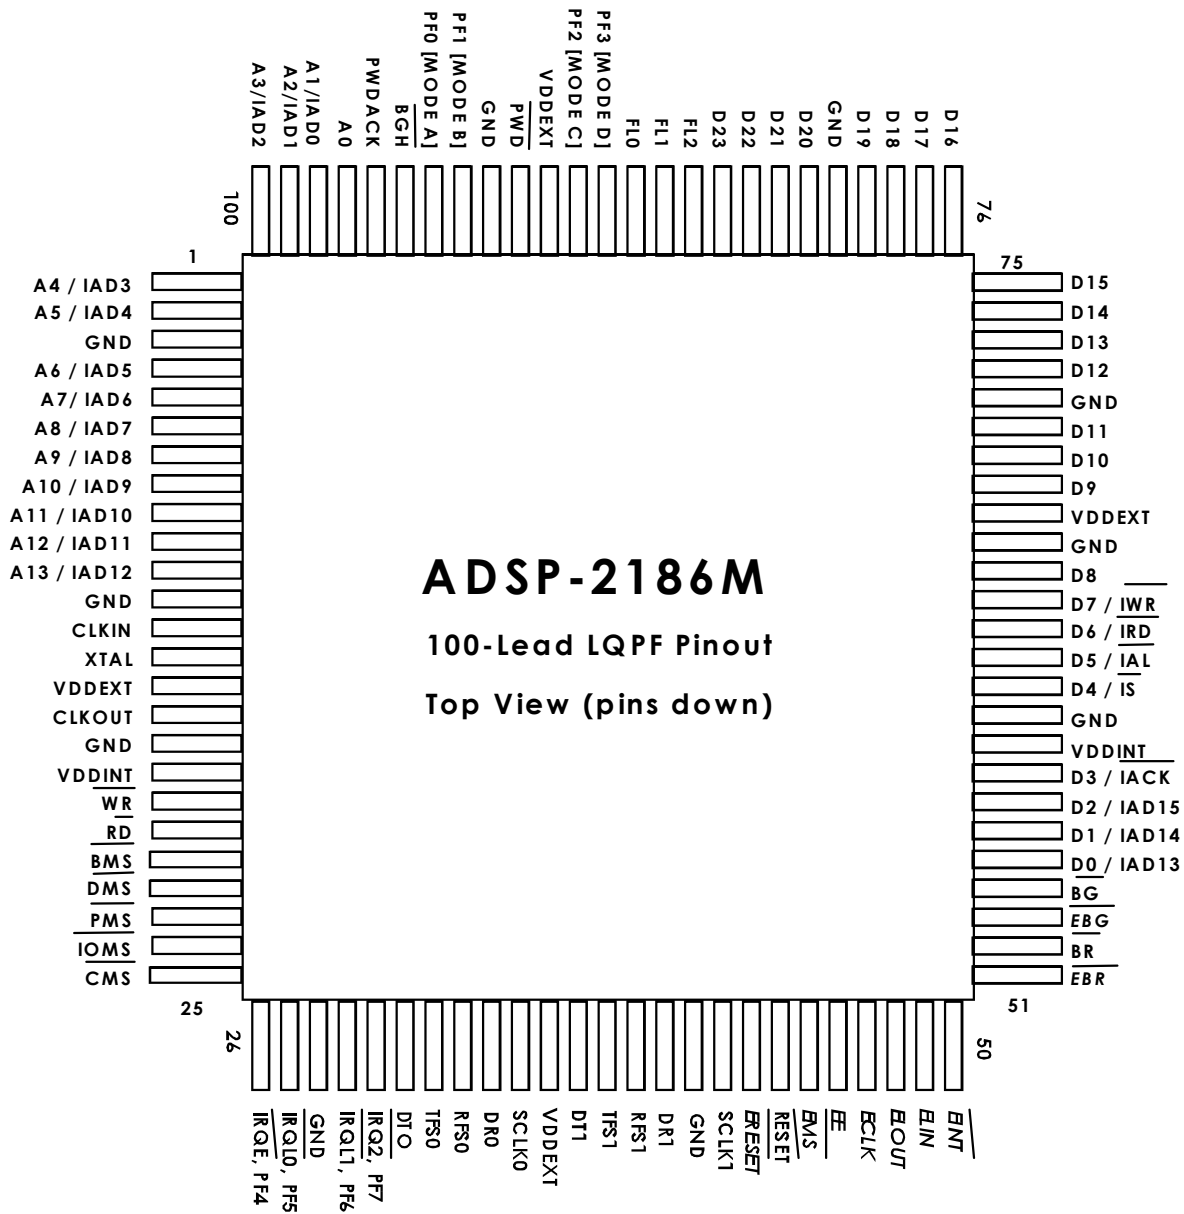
A3/IAD2
A2/IAD1
A1/IAD0
A0
PWDACK
BGH
PF0 [MODE A]
PF1 [MODE B]
GND
PWD
VDDEXT
PF2 [MODE C]
PF3 [MODE D]
FL0
FL1
FL2
D23
D22
D21
D20
GND
D19
D18
D17
D16

100
76
1
75

A4 / IAD3
A5 / IAD4
GND
A6 / IAD5
A7/ IAD6
A8 / IAD7
A9 / IAD8
A10 / IAD9
A11 / IAD10
A12 / IAD11
A13 / IAD12
GND
CLKIN
XTAL
VDDEXT
CLKOUT
GND
VDDINT
WR
RD
BMS
DMS
PMS
IOMS
CMS

ADSP-2186M
100-Lead LQPF Pinout
Top View (pins down)

D15
D14
D13
D12
GND
D11
D10
D9
VDDEXT
GND
D8
D7 / IWR
D6 / IRD
D5 / IAL
D4 / IS
GND
VDDINT
D3 / IACK
D2 / IAD15
D1 / IAD14
D0 / IAD13
BG
EBG
BR
EBR

25
26
50
51

IRQE, PF4
IRQL0, PF5
GND
IRQL1, PF6
IRQ2, PF7
DT0
TFS0
RFS0
DR0
SCLK0
VDDEXT
DT1
TFS1
RFS1
DR1
GND
SCLK1
ERESET
RESET
EMS
EE
ECLK
ELOUT
ELIN
EINT